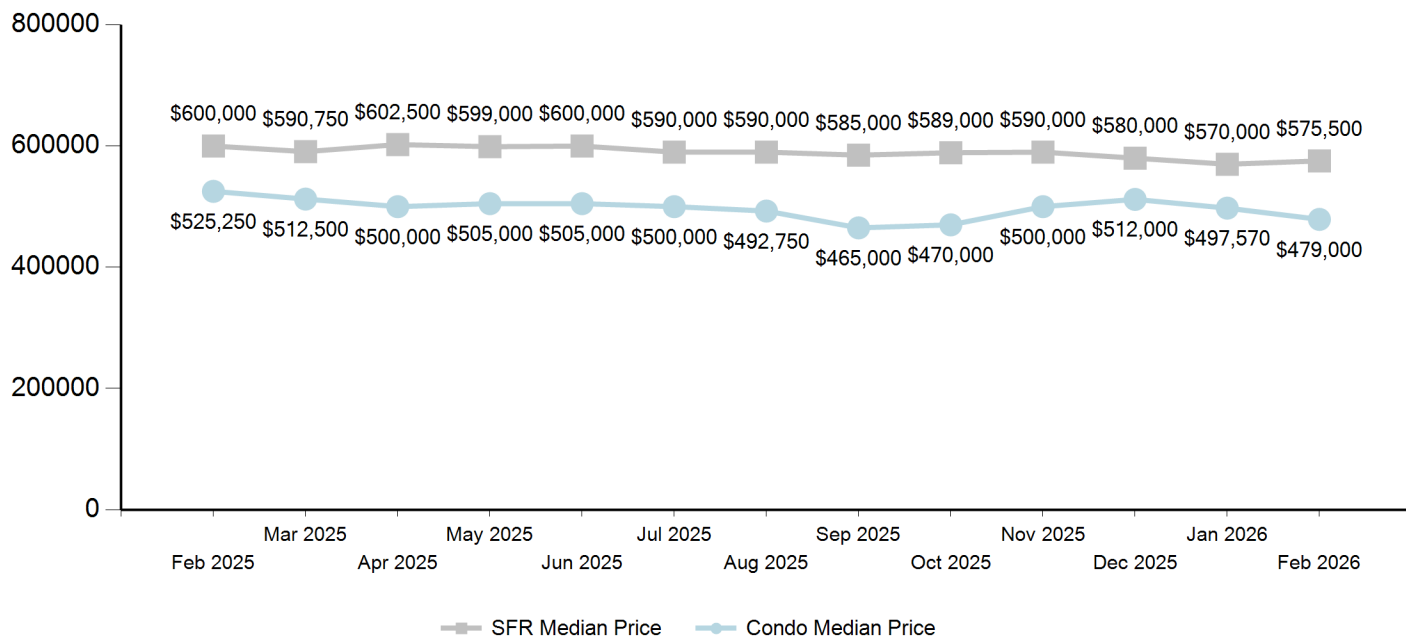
800000
600000
400000
200000
0

$600,000 $590,750 $602,500 $599,000 $600,000 $590,000 $590,000 $585,000 $589,000 $590,000 $580,000 $570,000 $575,500

$525,250 $512,500 $500,000 $505,000 $505,000 $500,000 $492,750 $465,000 $470,000 $500,000 $512,000 $497,570 $479,000

Feb 2025
Mar 2025
Apr 2025
May 2025
Jun 2025
Jul 2025
Aug 2025
Sep 2025
Oct 2025
Nov 2025
Dec 2025
Jan 2026
Feb 2026

SFR Median Price
Condo Median Price